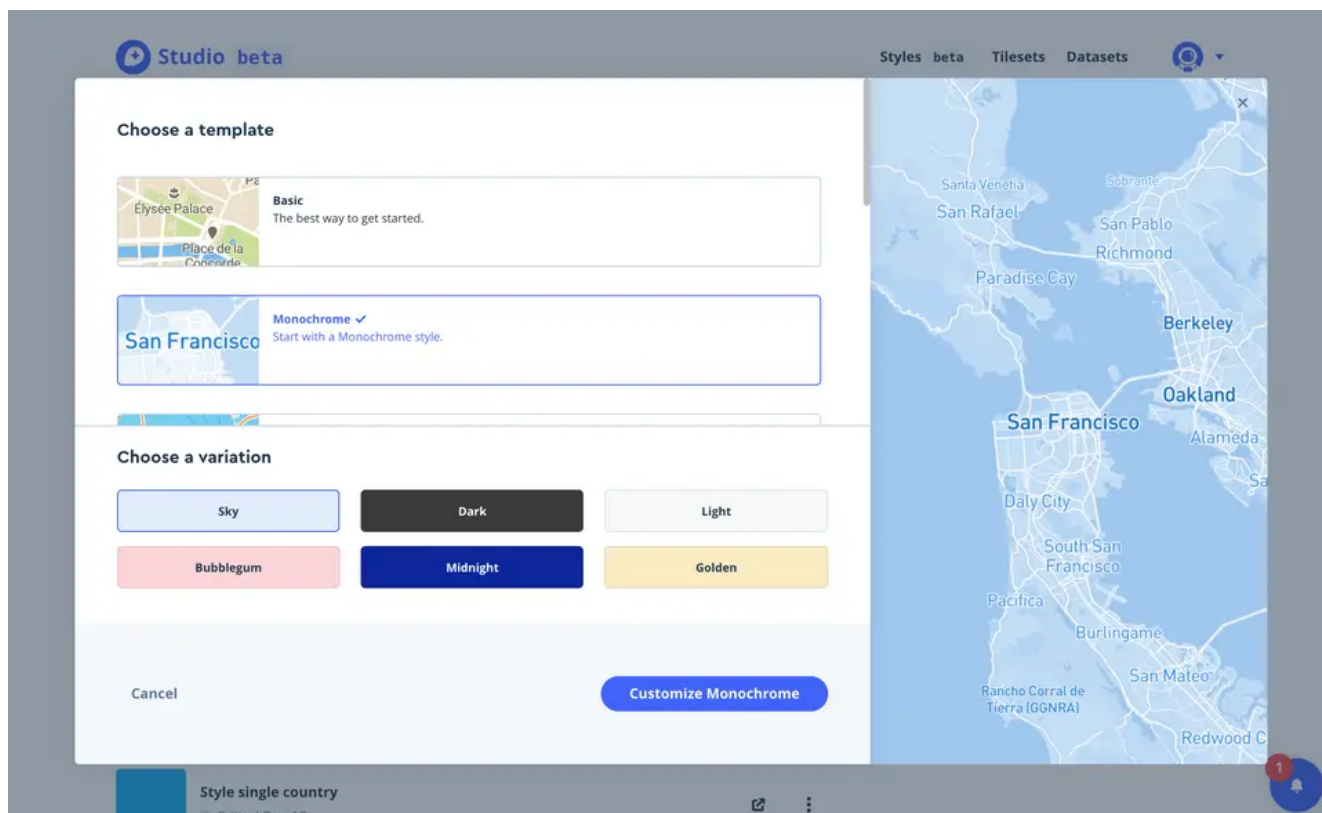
Studio beta

Styles beta Tilesets Datasets

Choose a template

Élysée Palace
Place de la Concorde

Basic
The best way to get started.

San Francisco

Monochrome ✓
Start with a Monochrome style.

Choose a variation

Sky
Dark
Light
Bubblegum
Midnight
Golden

Cancel

Customize Monochrome

×

Santa Venetia
Sobrante
San Rafael
San Pablo
Richmond
Paradise Cay
Berkeley
Oakland
San Francisco
Alameda
Daly City
South San Francisco
Pacifica
Burlingame
San Mateo
Rancho Corral de Tierra (GGNRA)
Redwood C

Style single country

1